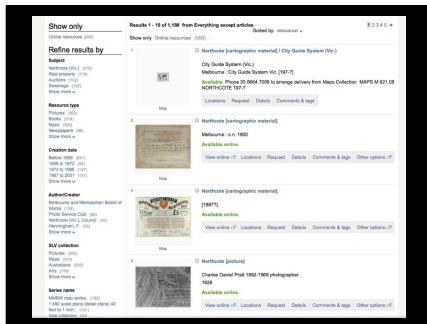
Show only
Online resources (688)

Refine results by

Subject
Northcote (Vic.) (275)
Real property (118)
Auctions (112)
Sewerage (102)
Show more

Resource type
Pictures (562)
Books (318)
Maps (300)
Newspapers (29)
Show more

Creation date
Before 1900 (541)
1900 to 1972 (30)
1972 to 1986 (147)
1987 to 2001 (101)
Show more

Author/Creator
Melbourne and Metropolitan Board of Works (194)
Photo Service Club (86)
Northcote (Vic.). Council (35)
Henningham, F. (33)
Show more

SLV collection
Pictures (562)
Maps (93)
Auctions (215)
Arts (119)
Show more

Series name
MMBW map series (102)
1:480 scale plans (detail plans) 40 feet to 1 inch (101)

Results 1 - 10 of 1,156 from Everything except articles
Show only Online resources (688)
Sorted by: relevance
1 2 3 4 5

1
Northcote [cartographic material] / City Guide System (Vic.)
City Guide System (Vic.)
Melbourne : City Guide System (Vic.) [197-?]
Available Phone 03 8664 7000 to arrange delivery from Maps Collection MAPS M 821.08 NORTHCOTE 197-?
Locations Request Details Comments & tags
Map

2
Northcote [cartographic material].
Melbourne : s.n. 1800
Available online.
View online Locations Request Details Comments & tags Other options
Map

3
Northcote [cartographic material].
[1887?]
Available online.
View online Locations Request Details Comments & tags Other options
Map

4
Northcote [picture]
Charles Daniel Pratt 1892-1968 photographer.
1928
Available online.
View online Locations Request Details Comments & tags Other options